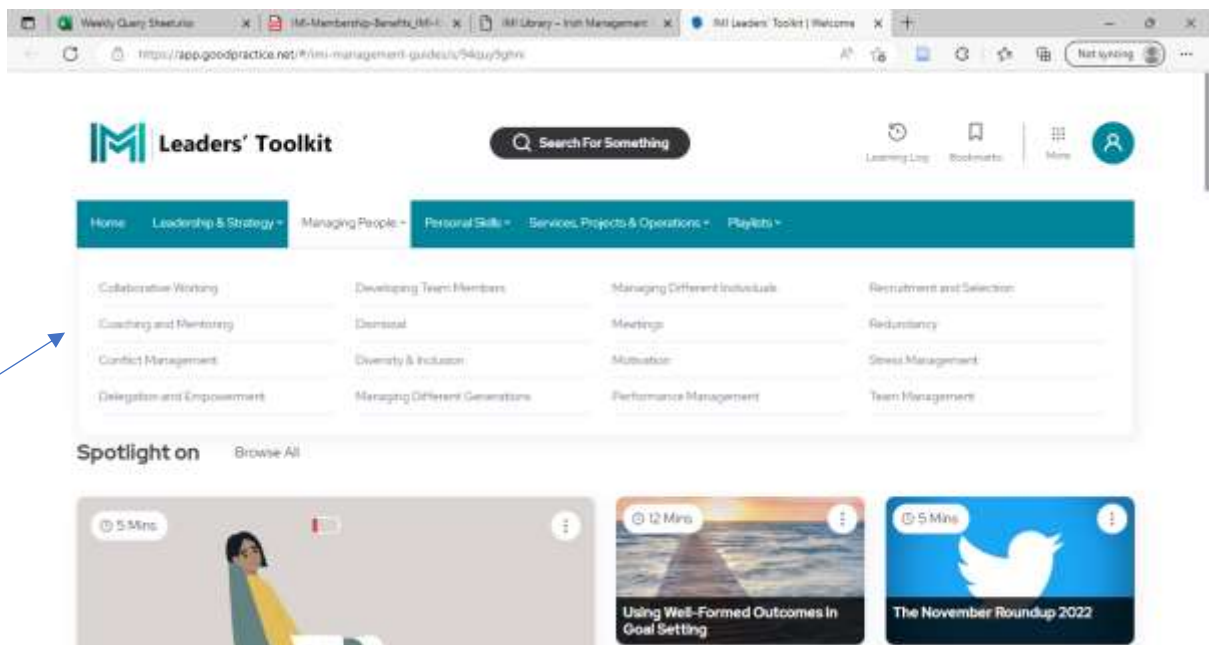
Weekly Query Sheet.xlsx
IMI-Membership-Benefits_IMI-I
IMI Library – Irish Management
IMI Leaders' Toolkit | Welcome

https://app.goodpractice.net/#/imi-management-guides/s/94quy9ghn

Not syncing

Leaders' Toolkit

Search For Something

Learning Log
Bookmarks
More

Home
Leadership & Strategy
Managing People
Personal Skills
Services, Projects & Operations
Playlists

Collaborative Working
Coaching and Mentoring
Conflict Management
Delegation and Empowerment

Developing Team Members
Dismissal
Diversity & Inclusion
Managing Different Generations

Managing Different Individuals
Meetings
Motivation
Performance Management

Recruitment and Selection
Redundancy
Stress Management
Team Management

Spotlight on
Browse All

5 Mins

12 Mins
Using Well-Formed Outcomes In Goal Setting

5 Mins
The November Roundup 2022